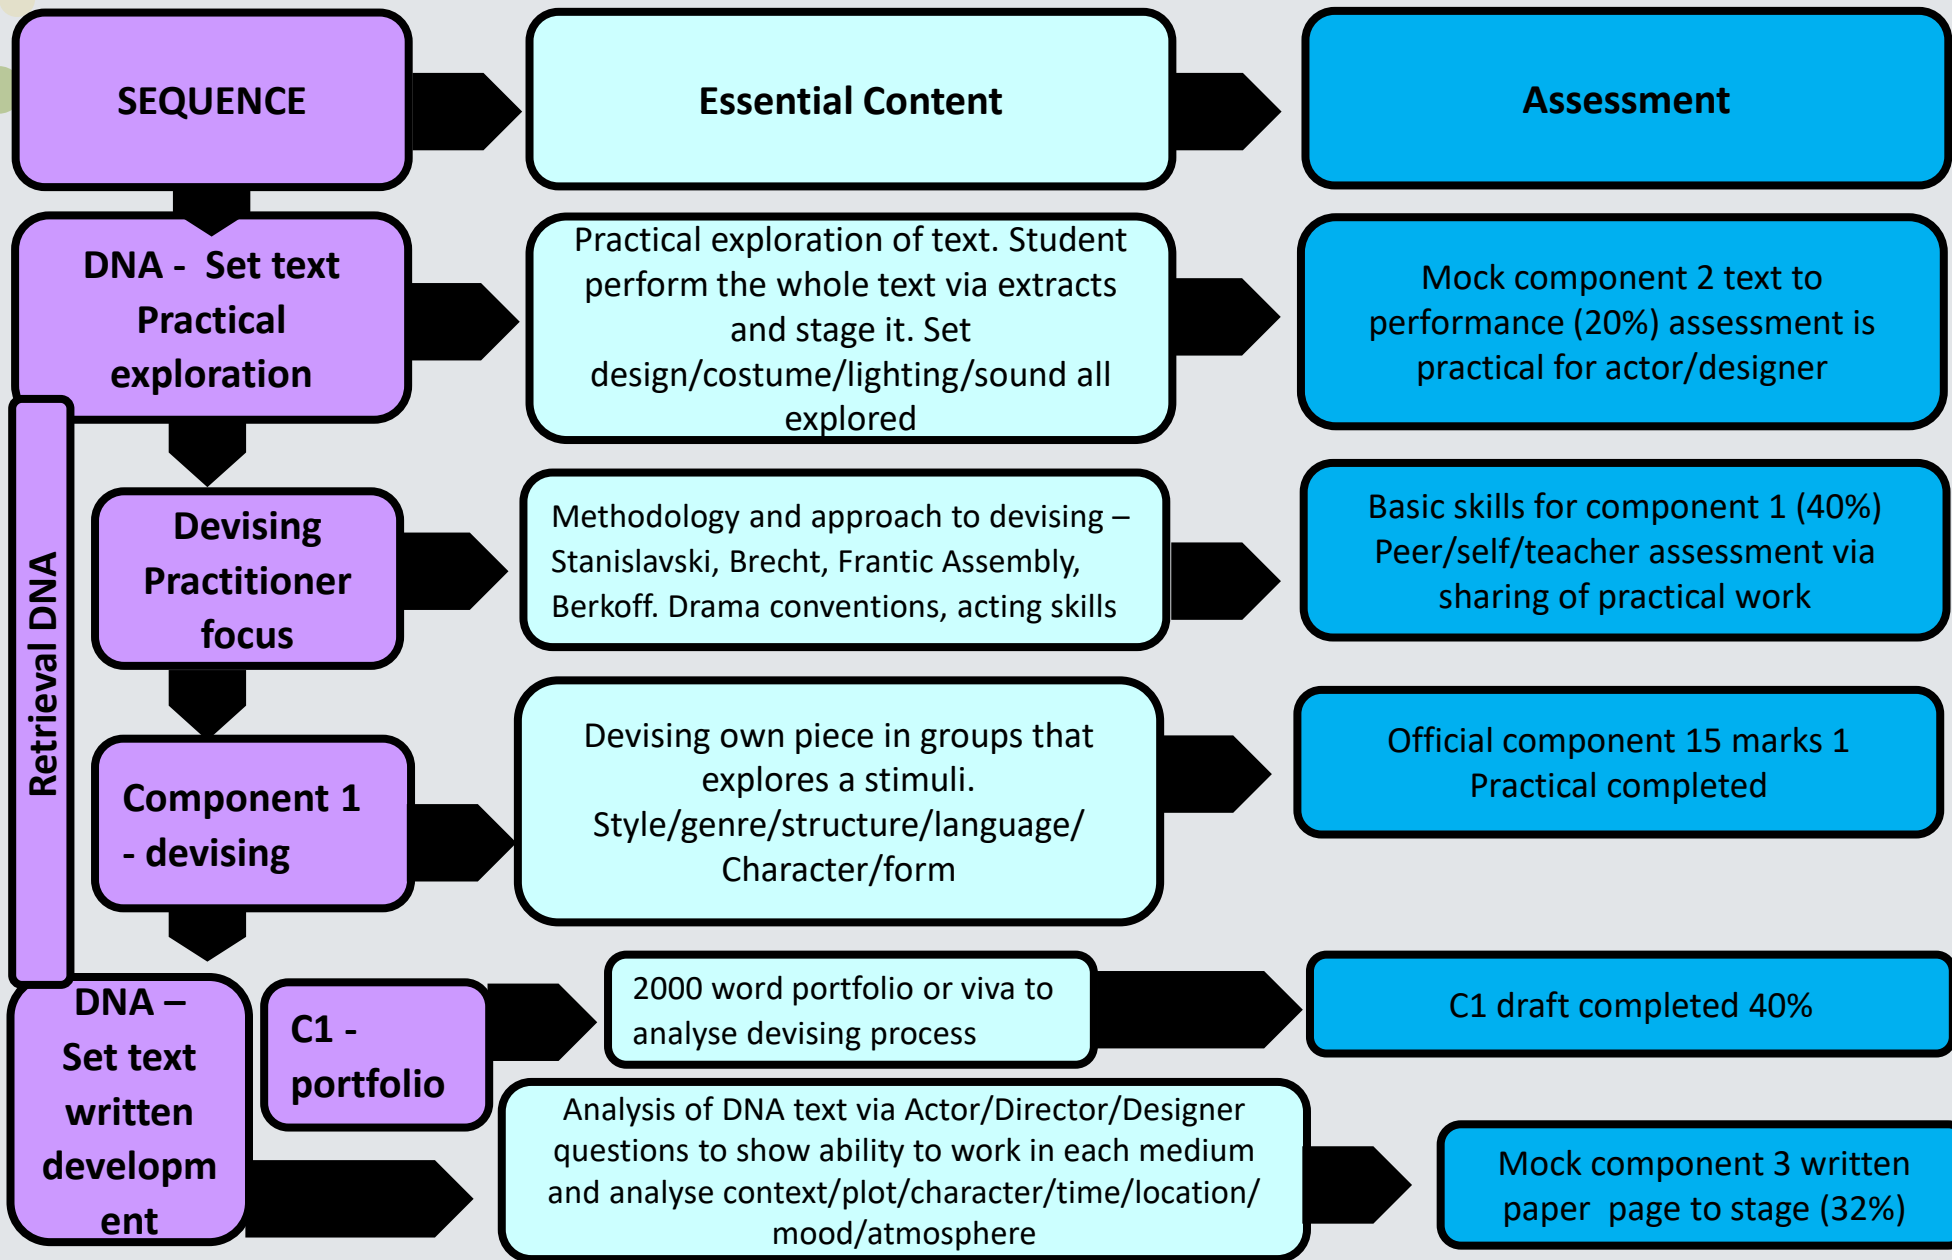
SEQUENCE

Essential Content

Assessment

DNA - Set text Practical exploration

Practical exploration of text. Student perform the whole text via extracts and stage it. Set design/costume/lighting/sound all explored

Mock component 2 text to performance (20%) assessment is practical for actor/designer

Retrieval DNA

Devising Practitioner focus

Methodology and approach to devising – Stanislavski, Brecht, Frantic Assembly, Berkoff. Drama conventions, acting skills

Basic skills for component 1 (40%) Peer/self/teacher assessment via sharing of practical work

Component 1 - devising

Devising own piece in groups that explores a stimuli. Style/genre/structure/language/ Character/form

Official component 15 marks 1 Practical completed

DNA – Set text written development

C1 - portfolio

2000 word portfolio or viva to analyse devising process

C1 draft completed 40%

Analysis of DNA text via Actor/Director/Designer questions to show ability to work in each medium and analyse context/plot/character/time/location/ mood/atmosphere

Mock component 3 written paper page to stage (32%)